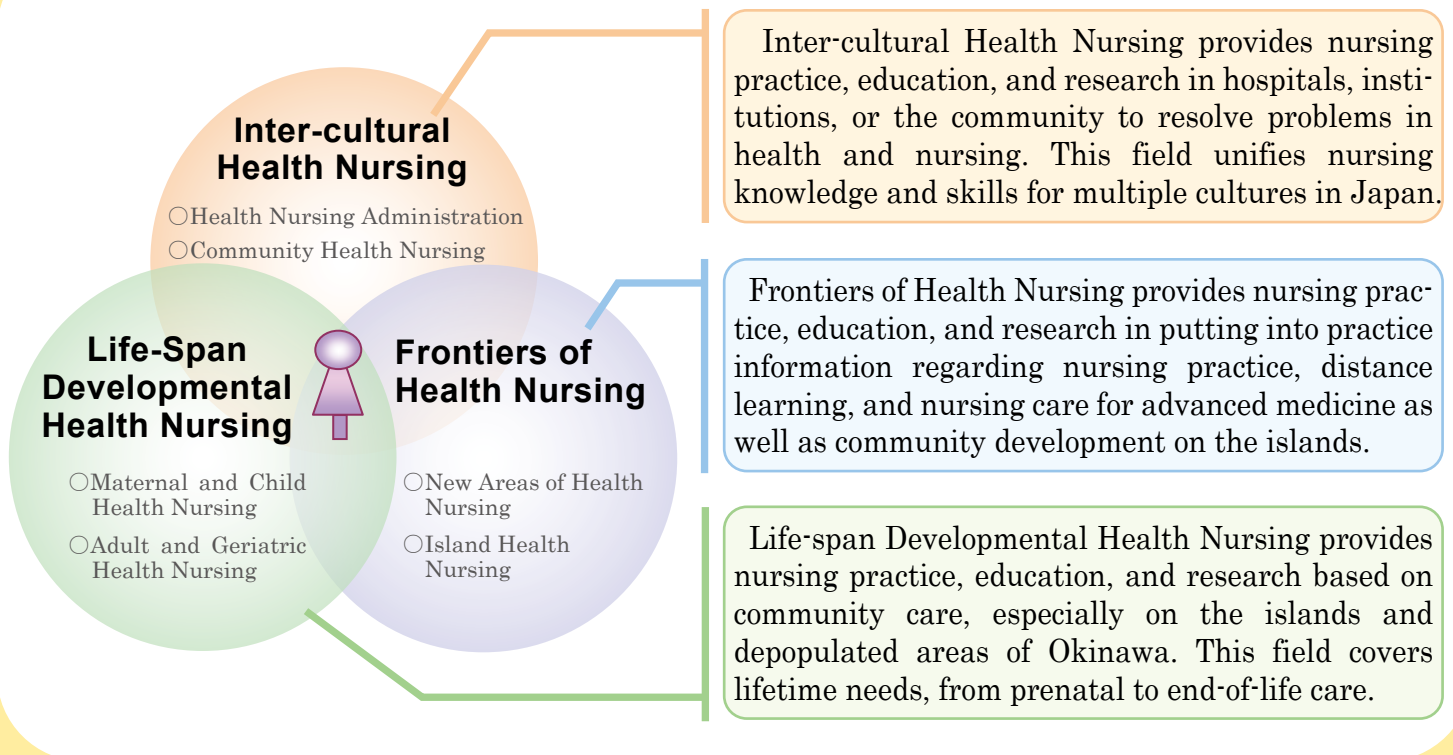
Inter-cultural Health Nursing

○Health Nursing Administration
○Community Health Nursing

Life-Span Developmental Health Nursing

○Maternal and Child Health Nursing
○Adult and Geriatric Health Nursing

Frontiers of Health Nursing

○New Areas of Health Nursing
○Island Health Nursing

Inter-cultural Health Nursing provides nursing practice, education, and research in hospitals, institutions, or the community to resolve problems in health and nursing. This field unifies nursing knowledge and skills for multiple cultures in Japan.

Frontiers of Health Nursing provides nursing practice, education, and research in putting into practice information regarding nursing practice, distance learning, and nursing care for advanced medicine as well as community development on the islands.

Life-span Developmental Health Nursing provides nursing practice, education, and research based on community care, especially on the islands and depopulated areas of Okinawa. This field covers lifetime needs, from prenatal to end-of-life care.